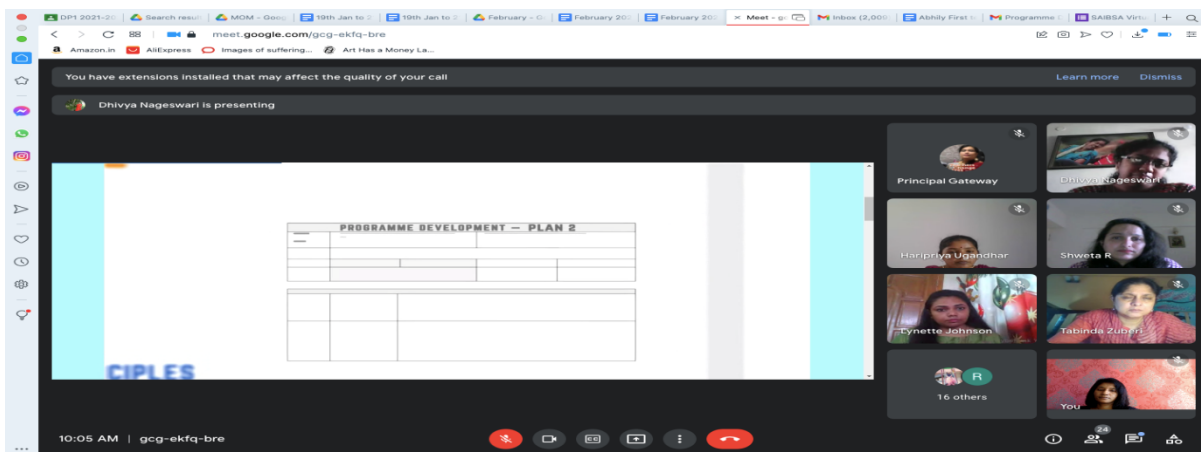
DP1 2021-2⁠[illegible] | Search result | MOM - Goog | 19th Jan to 2 | 19th Jan to 2 | February - G | February 202 | February 202 | Meet - gc | Inbox (2,000 | Abhily First | Programme | SAIBSA Virt

meet.google.com/gcg-ekfq-bre

Amazon.in | AliExpress | Images of suffering... | Art Has a Money La...

You have extensions installed that may affect the quality of your call

Learn more

Dismiss

Dhivya Nageswari is presenting

PROGRAMME DEVELOPMENT — PLAN 2

CIPLES

Principal Gateway

Dhivya Nageswari

Haripriya Ugandhar

Shweta R

Lynette Johnson

Tabinda Zuberi

R

16 others

You

10:05 AM | gcg-ekfq-bre

24